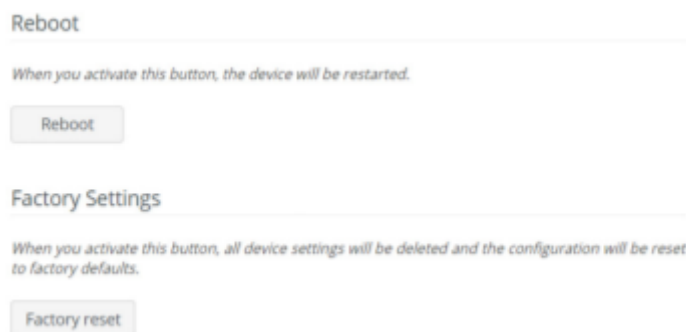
Reboot

When you activate this button, the device will be restarted.

Reboot

Factory Settings

When you activate this button, all device settings will be deleted and the configuration will be reset to factory defaults.

Factory reset